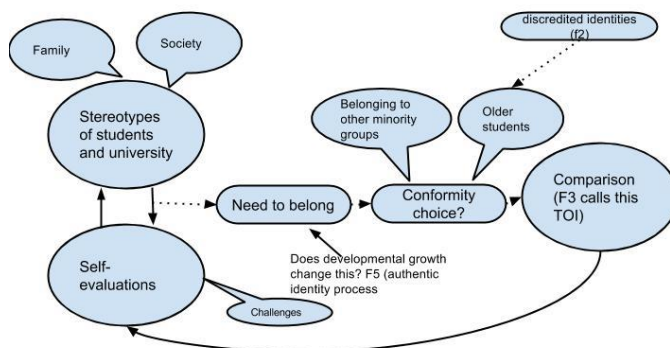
discredited identities (f2)

Family

Society

Stereotypes of students and university

Belonging to other minority groups

Older students

Need to belong

Conformity choice?

Comparison (F3 calls this TOI)

Does developmental growth change this? F5 (authentic identity process

Self-evaluations

Challenges